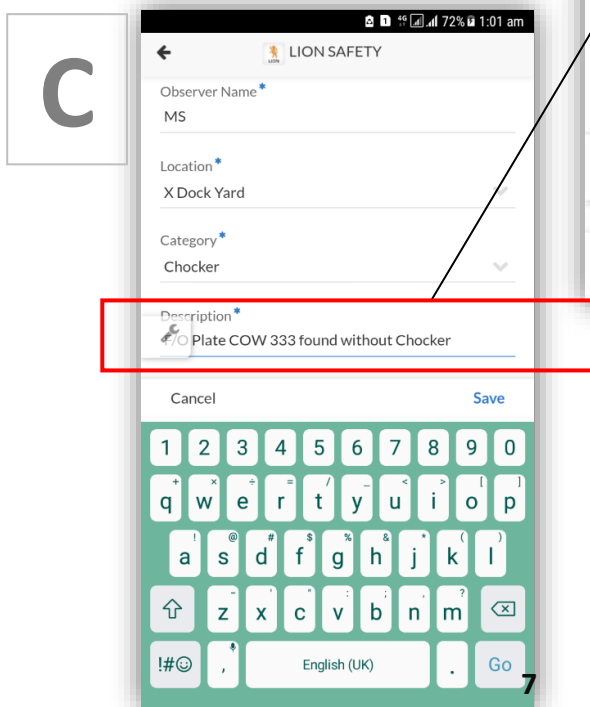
C

72% 1:01 am

LION SAFETY

Observer Name*
MS

Location*
X Dock Yard

Category*
Chocker

Description*
F/O Plate COW 333 found without Chocker

Cancel
Save

1 2 3 4 5 6 7 8 9 0
q w e r t y u i o p
a s d f g h j k l
z x c v b n m
!#☺ , English (UK) . Go

7